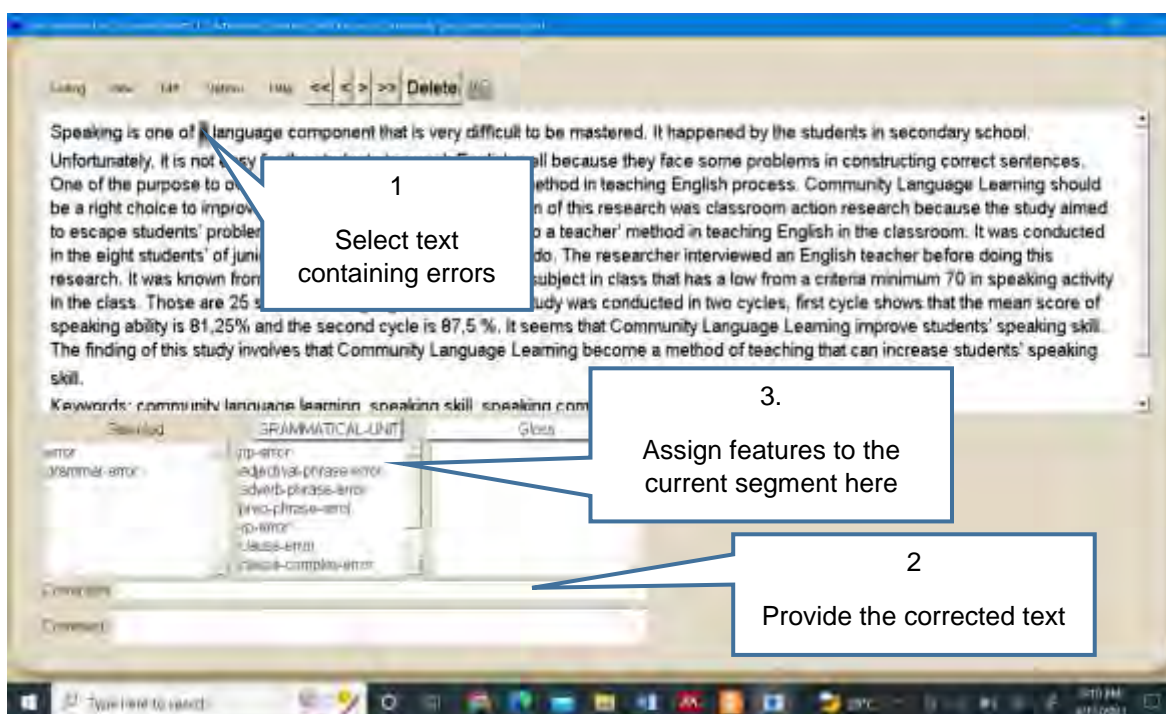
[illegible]

Coding View Edit Options Help << < > >> Delete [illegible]

Speaking is one of a language component that is very difficult to be mastered. It happened by the students in secondary school. Unfortunately, it is not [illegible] English well because they face some problems in constructing correct sentences. One of the purpose to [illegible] method in teaching English process. Community Language Learning should be a right choice to improve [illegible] of this research was classroom action research because the study aimed to escape students' problem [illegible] a teacher' method in teaching English in the classroom. It was conducted in the eight students' of juni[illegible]do. The researcher interviewed an English teacher before doing this research. It was known from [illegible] subject in class that has a low from a criteria minimum 70 in speaking activity in the class. Those are 25 s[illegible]tudy was conducted in two cycles, first cycle shows that the mean score of speaking ability is 81,25% and the second cycle is 87,5 %. It seems that Community Language Learning improve students' speaking skill. The finding of this study involves that Community Language Learning become a method of teaching that can increase students' speaking skill.

Keywords: community language learning, speaking skill, speaking com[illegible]

1

Select text containing errors

3.

Assign features to the current segment here

2

Provide the corrected text

Standard | GRAMMATICAL-UNIT | Gloss

error
grammar-error

np-error
adjectival-phrase-error
adverb-phrase-error
prep-phrase-error
vp-error
clause-error
clause-complex-error

Correction:

Comment:

Type here to search

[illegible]